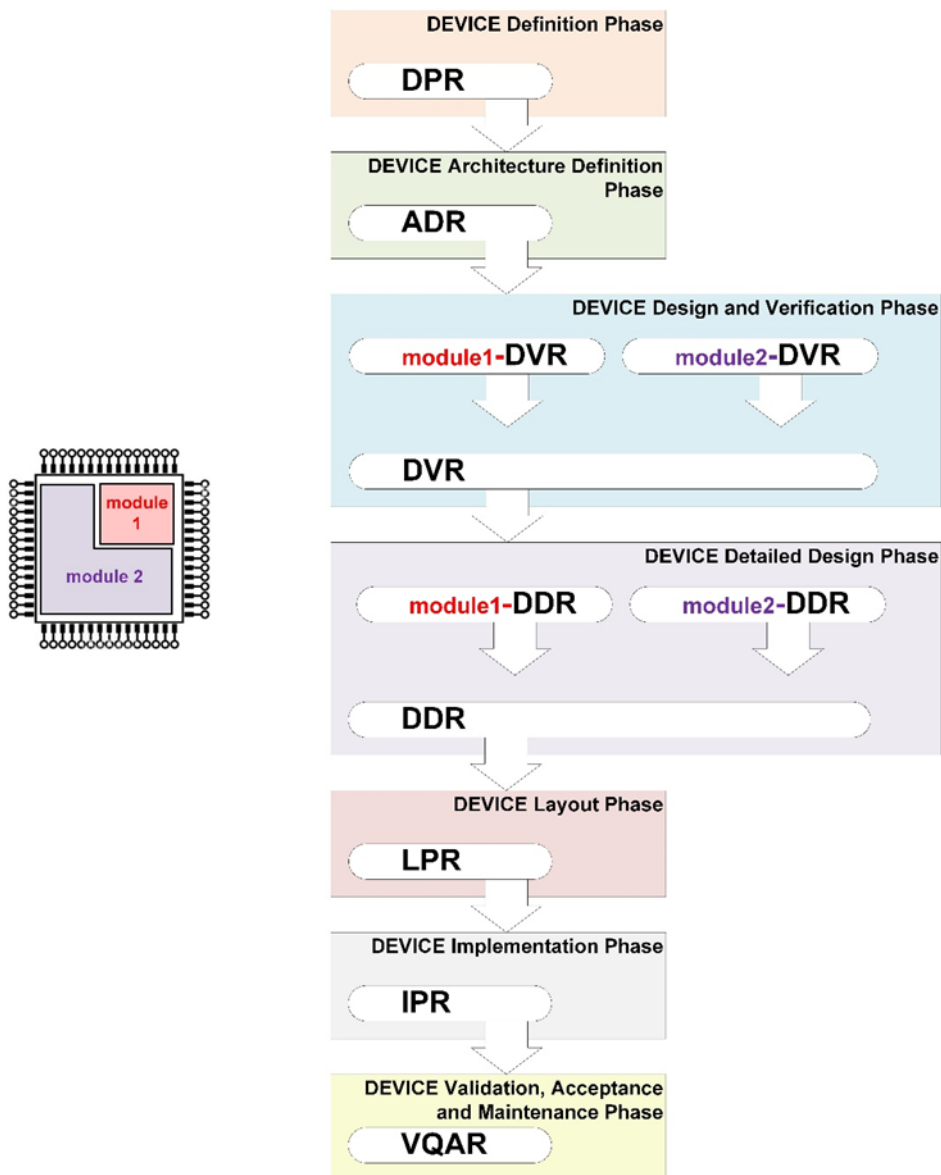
module 1

module 2

DEVICE Definition Phase

DPR

DEVICE Architecture Definition Phase

ADR

DEVICE Design and Verification Phase

module1-DVR

module2-DVR

DVR

DEVICE Detailed Design Phase

module1-DDR

module2-DDR

DDR

DEVICE Layout Phase

LPR

DEVICE Implementation Phase

IPR

DEVICE Validation, Acceptance and Maintenance Phase

VQAR